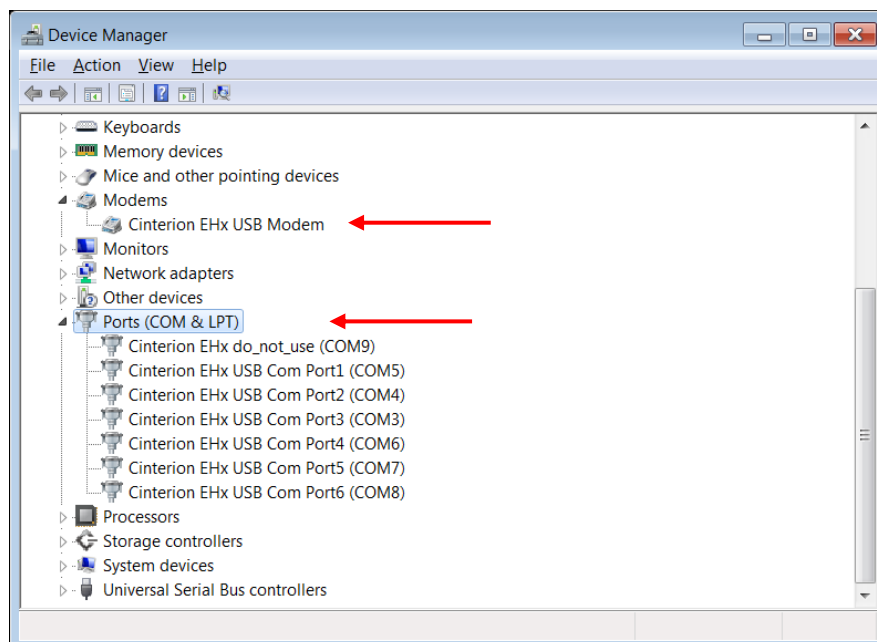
Device Manager

File Action View Help

Keyboards
Memory devices
Mice and other pointing devices
Modems
Cinterion EHx USB Modem
Monitors
Network adapters
Other devices
Ports (COM & LPT)
Cinterion EHx do_not_use (COM9)
Cinterion EHx USB Com Port1 (COM5)
Cinterion EHx USB Com Port2 (COM4)
Cinterion EHx USB Com Port3 (COM3)
Cinterion EHx USB Com Port4 (COM6)
Cinterion EHx USB Com Port5 (COM7)
Cinterion EHx USB Com Port6 (COM8)
Processors
Storage controllers
System devices
Universal Serial Bus controllers